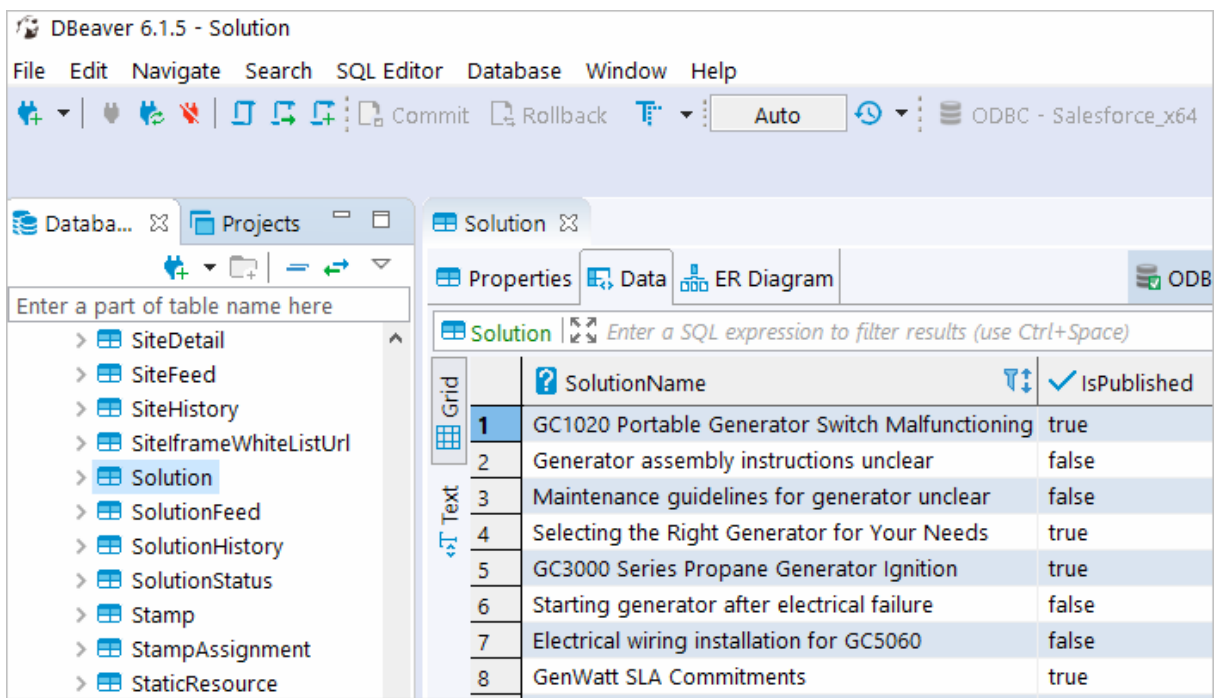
DBeaver 6.1.5 - Solution

File Edit Navigate Search SQL Editor Database Window Help

Commit Rollback Auto ODBC - Salesforce_x64

Databa... Projects

Enter a part of table name here

SiteDetail
SiteFeed
SiteHistory
SiteIframeWhiteListUrl
Solution
SolutionFeed
SolutionHistory
SolutionStatus
Stamp
StampAssignment
StaticResource

Solution

Properties Data ER Diagram ODB

Solution Enter a SQL expression to filter results (use Ctrl+Space)

Grid Text

| | SolutionName | IsPublished |
|---|---|---|
| 1 | GC1020 Portable Generator Switch Malfunctioning | true |
| 2 | Generator assembly instructions unclear | false |
| 3 | Maintenance guidelines for generator unclear | false |
| 4 | Selecting the Right Generator for Your Needs | true |
| 5 | GC3000 Series Propane Generator Ignition | true |
| 6 | Starting generator after electrical failure | false |
| 7 | Electrical wiring installation for GC5060 | false |
| 8 | GenWatt SLA Commitments | true |